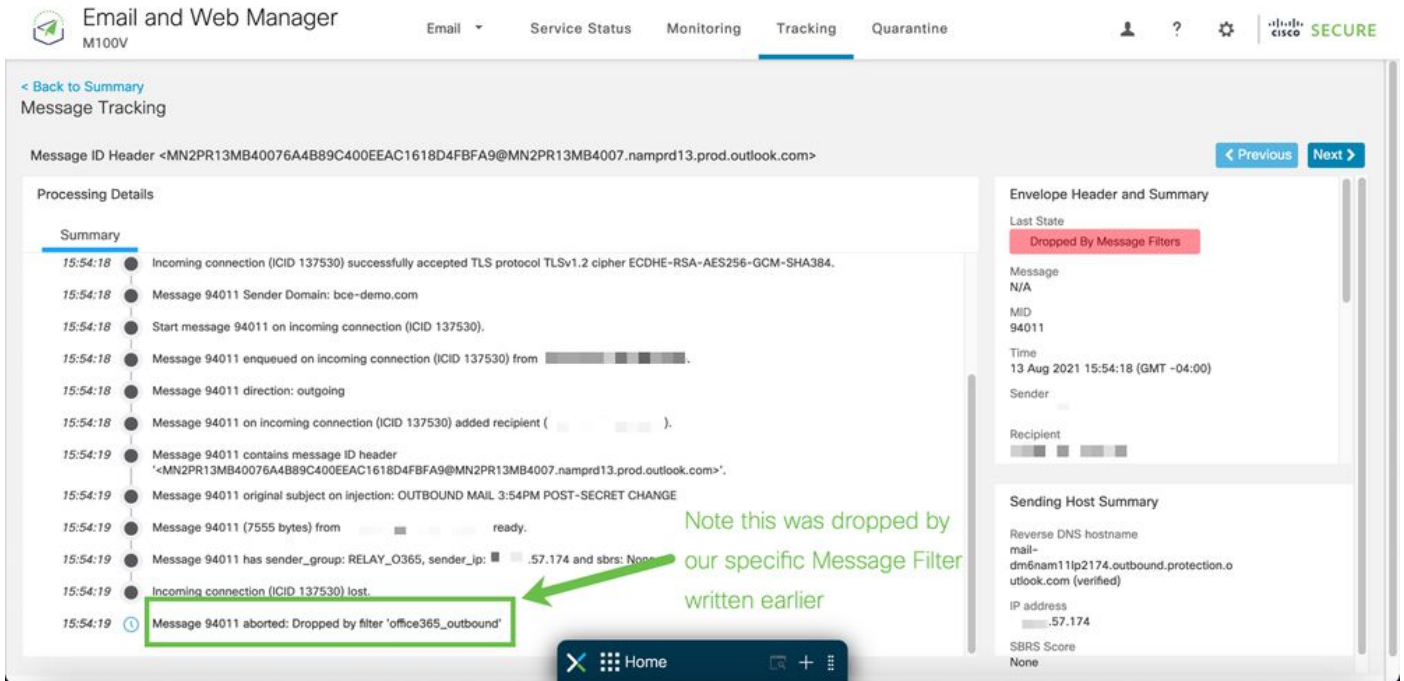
Email and Web Manager
M100V

Email ▾ Service Status Monitoring Tracking Quarantine

cisco SECURE

< Back to Summary
Message Tracking

Message ID Header <MN2PR13MB40076A4B89C400EEAC1618D4FBFA9@MN2PR13MB4007.namprd13.prod.outlook.com>

< Previous Next >

Processing Details

Summary

15:54:18 Incoming connection (ICID 137530) successfully accepted TLS protocol TLSv1.2 cipher ECDHE-RSA-AES256-GCM-SHA384.

15:54:18 Message 94011 Sender Domain: bce-demo.com

15:54:18 Start message 94011 on incoming connection (ICID 137530).

15:54:18 Message 94011 enqueued on incoming connection (ICID 137530) from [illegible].

15:54:18 Message 94011 direction: outgoing

15:54:18 Message 94011 on incoming connection (ICID 137530) added recipient ([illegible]).

15:54:19 Message 94011 contains message ID header '<MN2PR13MB40076A4B89C400EEAC1618D4FBFA9@MN2PR13MB4007.namprd13.prod.outlook.com>'.

15:54:19 Message 94011 original subject on injection: OUTBOUND MAIL 3:54PM POST-SECRET CHANGE

15:54:19 Message 94011 (7555 bytes) from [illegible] ready.

15:54:19 Message 94011 has sender_group: RELAY_O365, sender_ip: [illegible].57.174 and sbrs: Non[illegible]

15:54:19 Incoming connection (ICID 137530) lost.

15:54:19 Message 94011 aborted: Dropped by filter 'office365_outbound'

Note this was dropped by our specific Message Filter written earlier

Envelope Header and Summary

Last State
Dropped By Message Filters

Message
N/A

MID
94011

Time
13 Aug 2021 15:54:18 (GMT -04:00)

Sender

Recipient
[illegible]

Sending Host Summary

Reverse DNS hostname
mail-dm6nam11lp2174.outbound.protection.outlook.com (verified)

IP address
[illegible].57.174

SBRS Score
None

Home